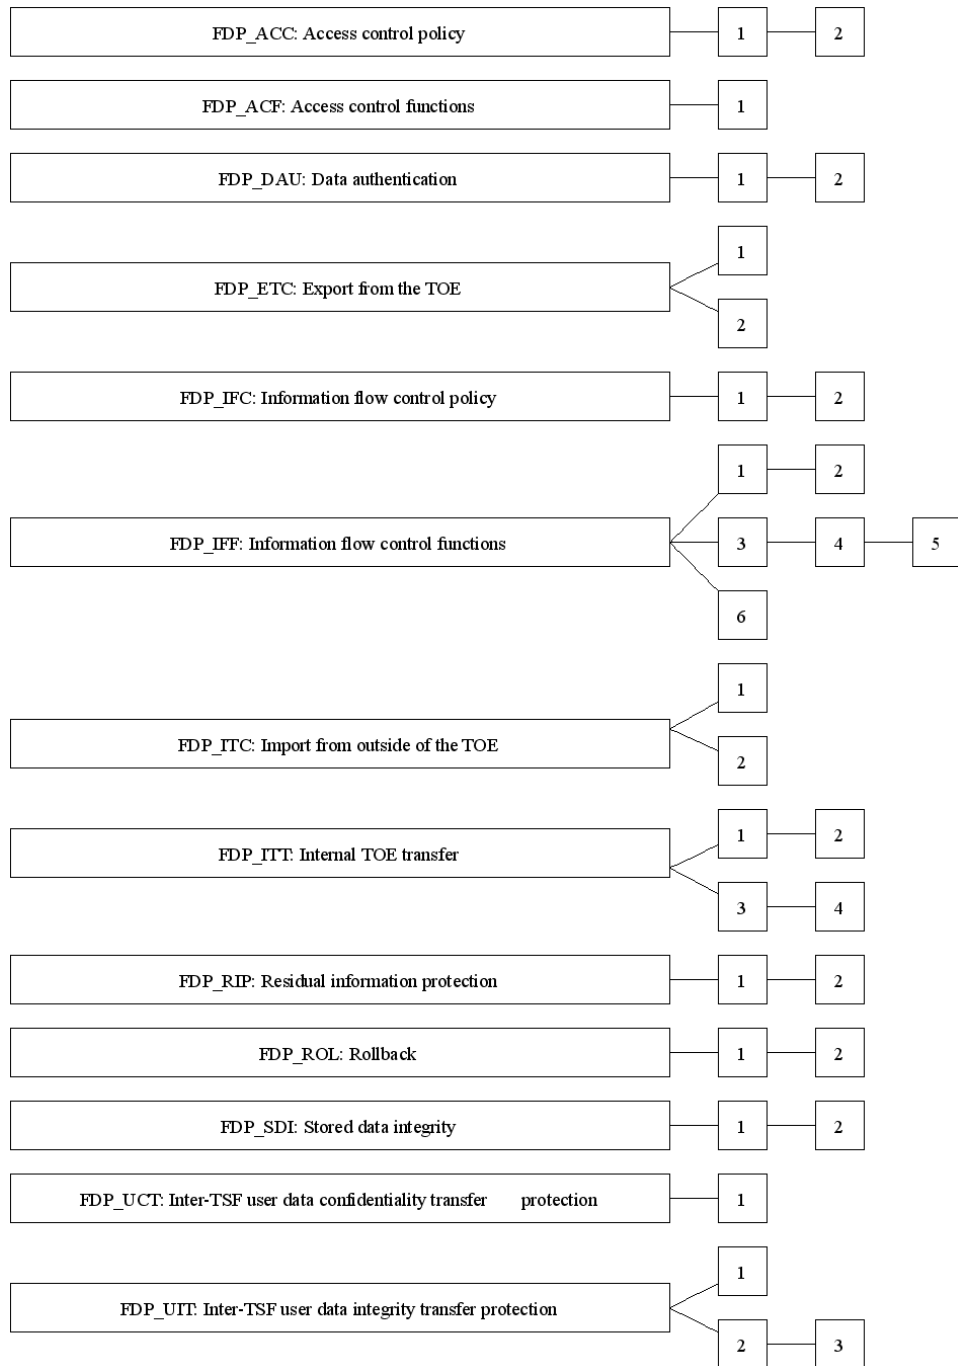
FDP_ACC: Access control policy
1
2

FDP_ACF: Access control functions
1

FDP_DAU: Data authentication
1
2

FDP_ETC: Export from the TOE
1
2

FDP_IFC: Information flow control policy
1
2

FDP_IFF: Information flow control functions
1
2
3
4
5
6

FDP_ITC: Import from outside of the TOE
1
2

FDP_ITT: Internal TOE transfer
1
2
3
4

FDP_RIP: Residual information protection
1
2

FDP_ROL: Rollback
1
2

FDP_SDI: Stored data integrity
1
2

FDP_UCT: Inter-TSF user data confidentiality transfer protection
1

FDP_UIT: Inter-TSF user data integrity transfer protection
1
2
3